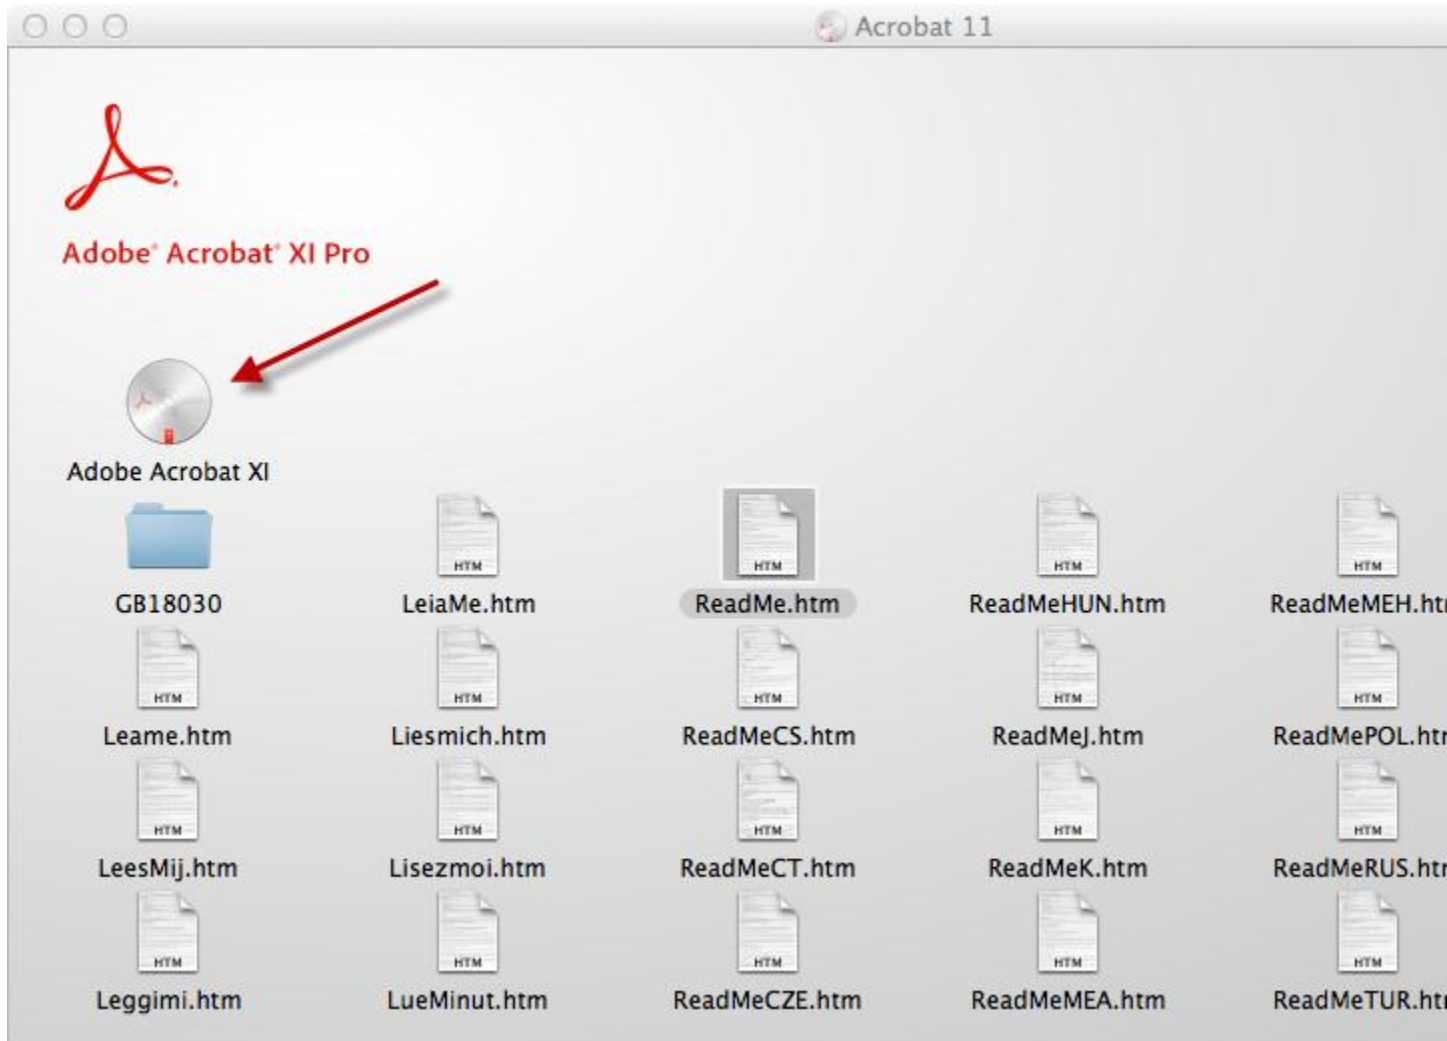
Acrobat 11

Adobe® Acrobat® XI Pro

Adobe Acrobat XI

HTM HTM HTM HTM

GB18030
LeiaMe.htm
ReadMe.htm
ReadMeHUN.htm
ReadMeMEH.ht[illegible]

HTM HTM HTM HTM HTM

Leame.htm
Liesmich.htm
ReadMeCS.htm
ReadMeJ.htm
ReadMePOL.ht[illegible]

HTM HTM HTM HTM HTM

LeesMij.htm
Lisezmoi.htm
ReadMeCT.htm
ReadMeK.htm
ReadMeRUS.ht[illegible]

HTM HTM HTM HTM HTM

Leggimi.htm
LueMinut.htm
ReadMeCZE.htm
ReadMeMEA.htm
ReadMeTUR.ht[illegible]